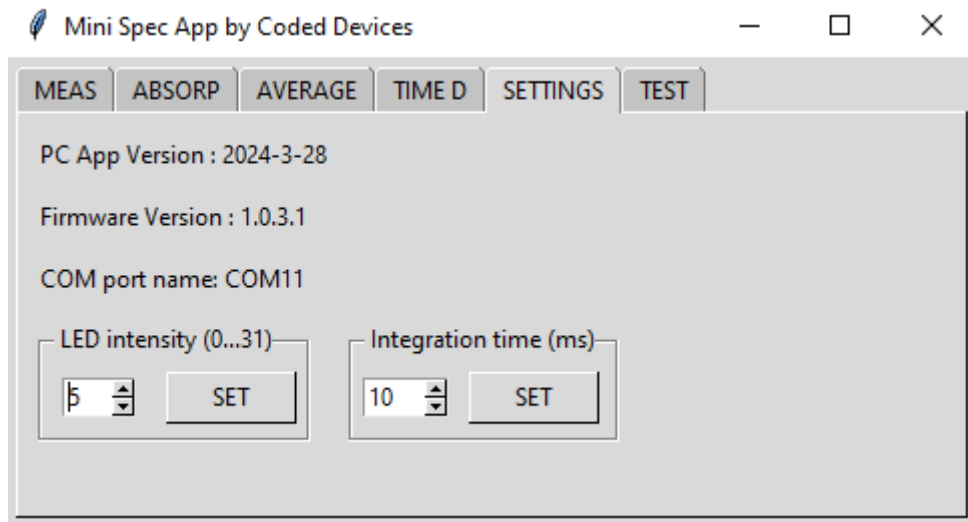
Mini Spec App by Coded Devices

MEAS ABSORP AVERAGE TIME D SETTINGS TEST

PC App Version : 2024-3-28

Firmware Version : 1.0.3.1

COM port name: COM11

LED intensity (0...31)

5 SET

Integration time (ms)

10 SET